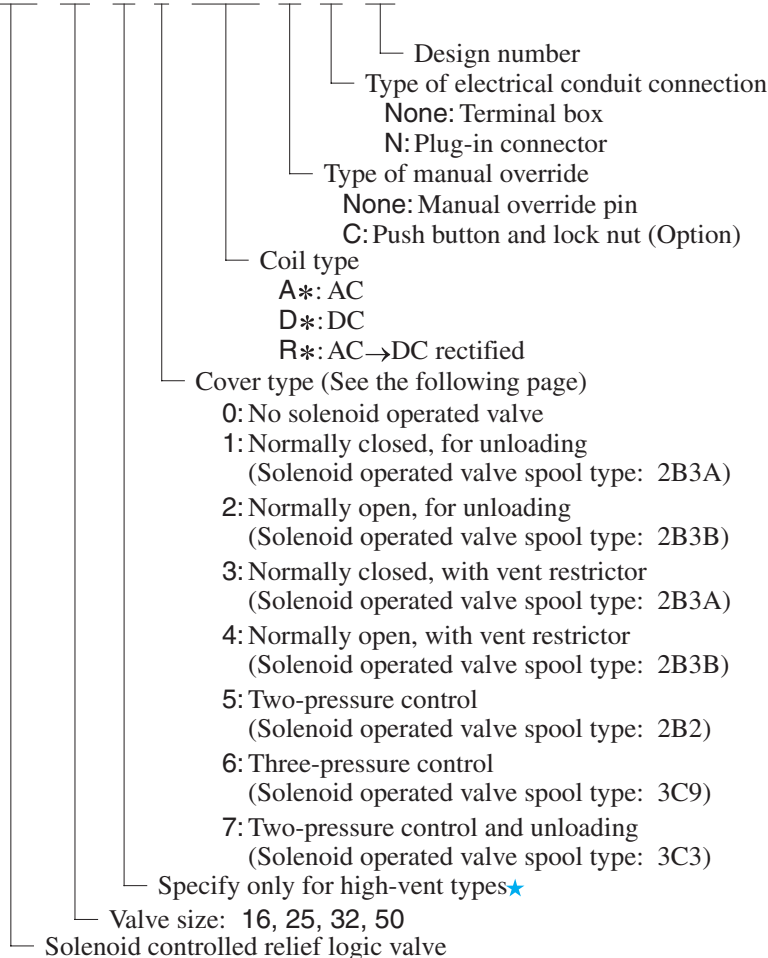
Design number
Type of electrical conduit connection
None: Terminal box
N: Plug-in connector
Type of manual override
None: Manual override pin
C: Push button and lock nut (Option)
Coil type
A∗: AC
D∗: DC
R∗: AC→DC rectified
Cover type (See the following page)
0: No solenoid operated valve
1: Normally closed, for unloading (Solenoid operated valve spool type: 2B3A)
2: Normally open, for unloading (Solenoid operated valve spool type: 2B3B)
3: Normally closed, with vent restrictor (Solenoid operated valve spool type: 2B3A)
4: Normally open, with vent restrictor (Solenoid operated valve spool type: 2B3B)
5: Two-pressure control (Solenoid operated valve spool type: 2B2)
6: Three-pressure control (Solenoid operated valve spool type: 3C9)
7: Two-pressure control and unloading (Solenoid operated valve spool type: 3C3)
Specify only for high-vent types★
Valve size: 16, 25, 32, 50
Solenoid controlled relief logic valve